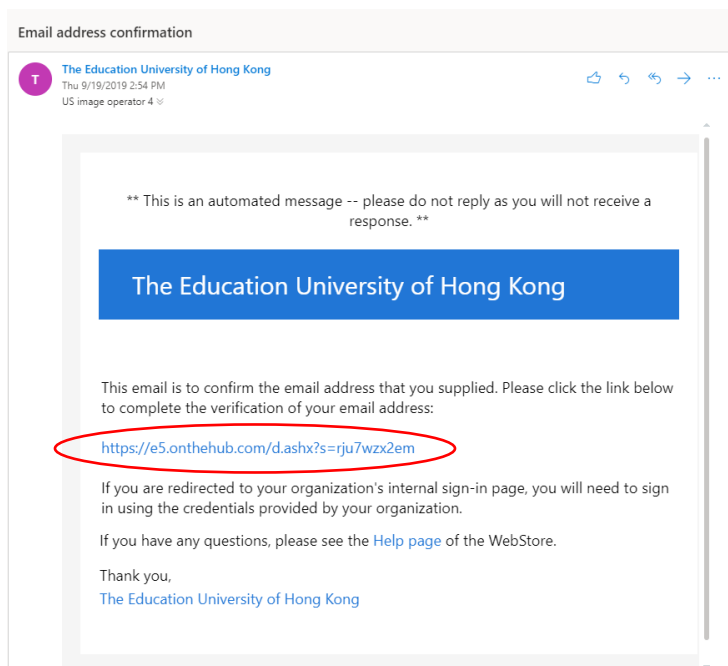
Email address confirmation

T

The Education University of Hong Kong
Thu 9/19/2019 2:54 PM
US image operator 4

** This is an automated message -- please do not reply as you will not receive a response. **

The Education University of Hong Kong

This email is to confirm the email address that you supplied. Please click the link below to complete the verification of your email address:

https://e5.onthehub.com/d.ashx?s=rju7wzx2em

If you are redirected to your organization's internal sign-in page, you will need to sign in using the credentials provided by your organization.

If you have any questions, please see the Help page of the WebStore.

Thank you,
The Education University of Hong Kong